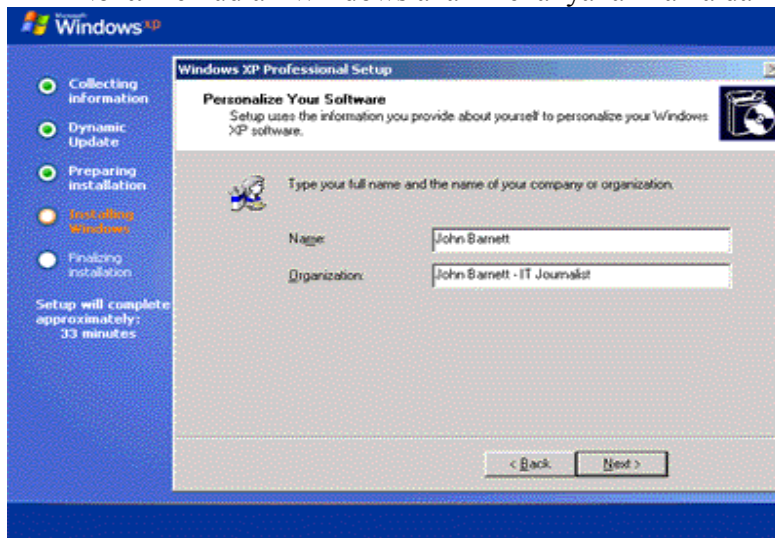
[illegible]

Microsoft Windows XP

Collecting information

Dynamic Update

Preparing installation

Installing Windows

Finalizing installation

Setup will complete approximately: 33 minutes

Windows XP Professional Setup

Personalize Your Software

Setup uses the information you provide about yourself to personalize your Windows XP software.

Type your full name and the name of your company or organization.

Name: John Barnett

Organization: John Barnett - IT Journalist

< Back

Next >